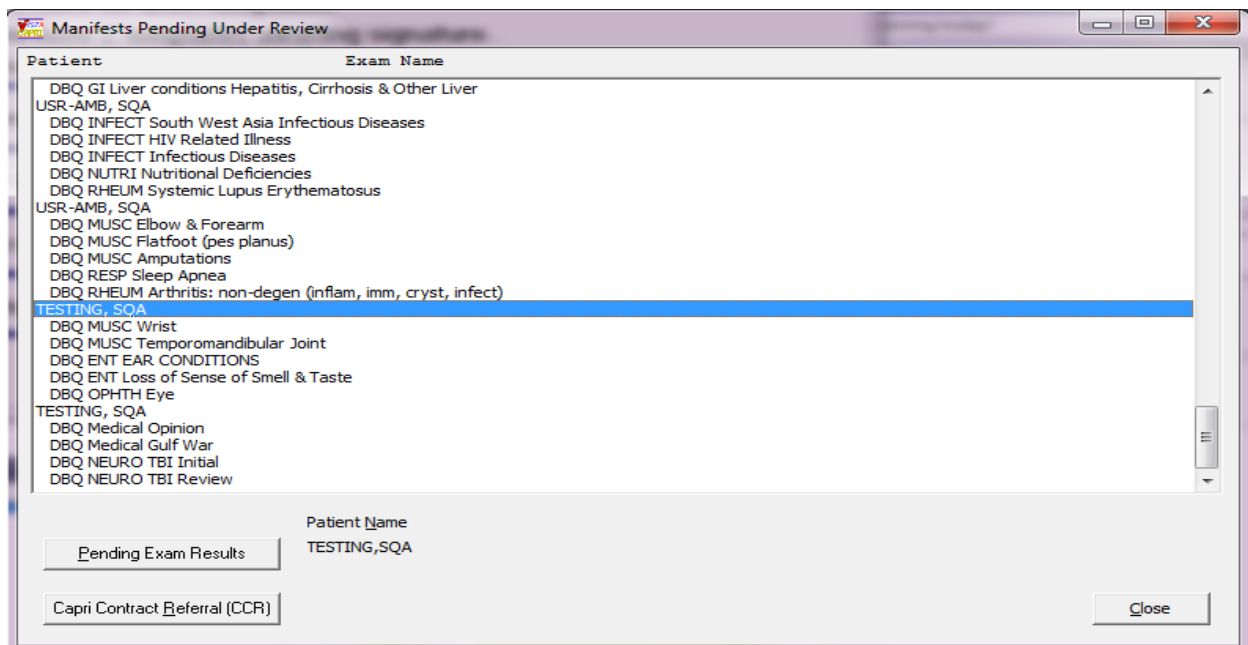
Manifests Pending Under Review

Patient Exam Name

DBQ GI Liver conditions Hepatitis, Cirrhosis & Other Liver
USR-AMB, SQA
DBQ INFECT South West Asia Infectious Diseases
DBQ INFECT HIV Related Illness
DBQ INFECT Infectious Diseases
DBQ NUTRI Nutritional Deficiencies
DBQ RHEUM Systemic Lupus Erythematosus
USR-AMB, SQA
DBQ MUSC Elbow & Forearm
DBQ MUSC Flatfoot (pes planus)
DBQ MUSC Amputations
DBQ RESP Sleep Apnea
DBQ RHEUM Arthritis: non-degen (inflam, imm, cryst, infect)
TESTING, SQA
DBQ MUSC Wrist
DBQ MUSC Temporomandibular Joint
DBQ ENT EAR CONDITIONS
DBQ ENT Loss of Sense of Smell & Taste
DBQ OPHTH Eye
TESTING, SQA
DBQ Medical Opinion
DBQ Medical Gulf War
DBQ NEURO TBI Initial
DBQ NEURO TBI Review

Patient Name
TESTING,SQA

Pending Exam Results

Capri Contract Referral (CCR)

Close